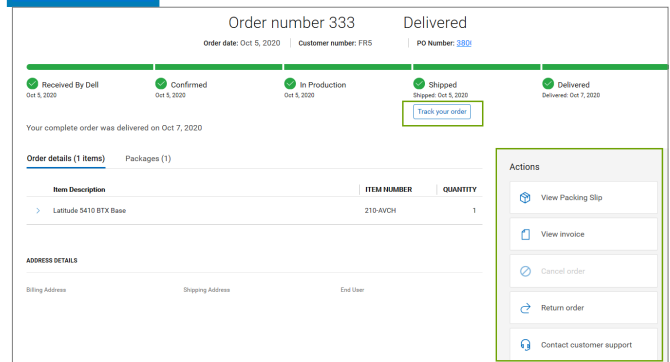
Order number 333 Delivered

Order date: Oct 5, 2020 | Customer number: FR5 | PO Number: 380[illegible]

Received By Dell
Oct 5, 2020

Confirmed
Oct 5, 2020

In Production
Oct 5, 2020

Shipped
Shipped: Oct 5, 2020

Track your order

Delivered
Delivered: Oct 7, 2020

Your complete order was delivered on Oct 7, 2020

Order details (1 items) Packages (1)

| | Item Description | ITEM NUMBER | QUANTITY |
|---|---|---|---|
| > | Latitude 5410 BTX Base | 210-AVCH | 1 |

ADDRESS DETAILS

Billing Address Shipping Address End User

Actions

View Packing Slip

View invoice

Cancel order

Return order

Contact customer support